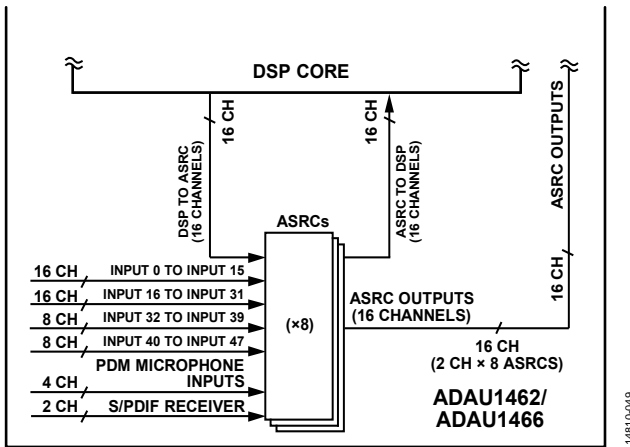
DSP CORE

16 CH

DSP TO ASRC (16 CHANNELS)

16 CH

ASRC TO DSP (16 CHANNELS)

ASRC OUTPUTS

16 CH

ASRCs

16 CH INPUT 0 TO INPUT 15
16 CH INPUT 16 TO INPUT 31
8 CH INPUT 32 TO INPUT 39
8 CH INPUT 40 TO INPUT 47
PDM MICROPHONE INPUTS
4 CH
2 CH S/PDIF RECEIVER

(×8)

ASRC OUTPUTS (16 CHANNELS)

16 CH (2 CH × 8 ASRCS)

ADAU1462/ ADAU1466

14810-049